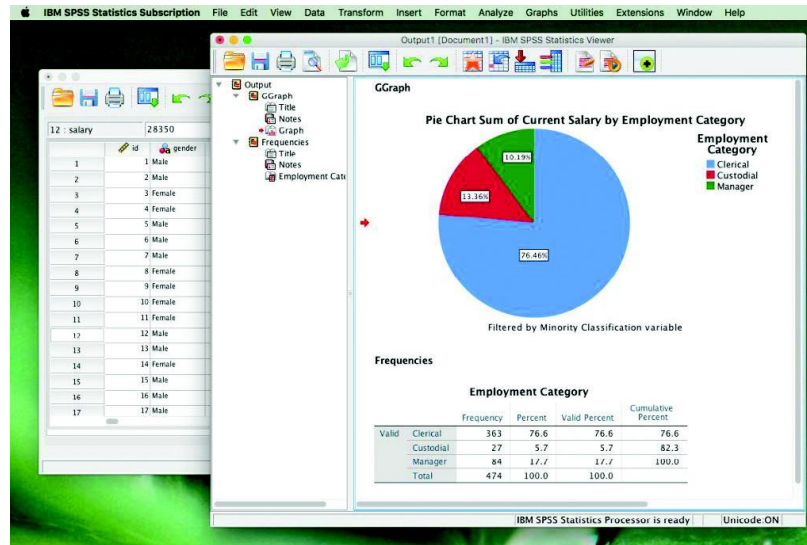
IBM SPSS Statistics Subscription File Edit View Data Transform Insert Format Analyze Graphs Utilities Extensions Window Help

Output1 [Document1] - IBM SPSS Statistics Viewer

12 : salary 28350

| | id | gender |
|---|---|---|
| 1 | 1 | Male |
| 2 | 2 | Male |
| 3 | 3 | Female |
| 4 | 4 | Female |
| 5 | 5 | Male |
| 6 | 6 | Male |
| 7 | 7 | Male |
| 8 | 8 | Female |
| 9 | 9 | Female |
| 10 | 10 | Female |
| 11 | 11 | Female |
| 12 | 12 | Male |
| 13 | 13 | Male |
| 14 | 14 | Female |
| 15 | 15 | Male |
| 16 | 16 | Male |
| 17 | 17 | Male |

Output
GGraph
Title
Notes
Graph
Frequencies
Title
Notes
Employment Cat

GGraph

Pie Chart Sum of Current Salary by Employment Category

Employment Category
Clerical
Custodial
Manager

10.19%
13.36%
76.46%

Filtered by Minority Classification variable

Frequencies

Employment Category

| | | Frequency | Percent | Valid Percent | Cumulative Percent |
|---|---|---|---|---|---|
| Valid | Clerical | 363 | 76.6 | 76.6 | 76.6 |
| | Custodial | 27 | 5.7 | 5.7 | 82.3 |
| | Manager | 84 | 17.7 | 17.7 | 100.0 |
| | Total | 474 | 100.0 | 100.0 | |

IBM SPSS Statistics Processor is ready Unicode:ON